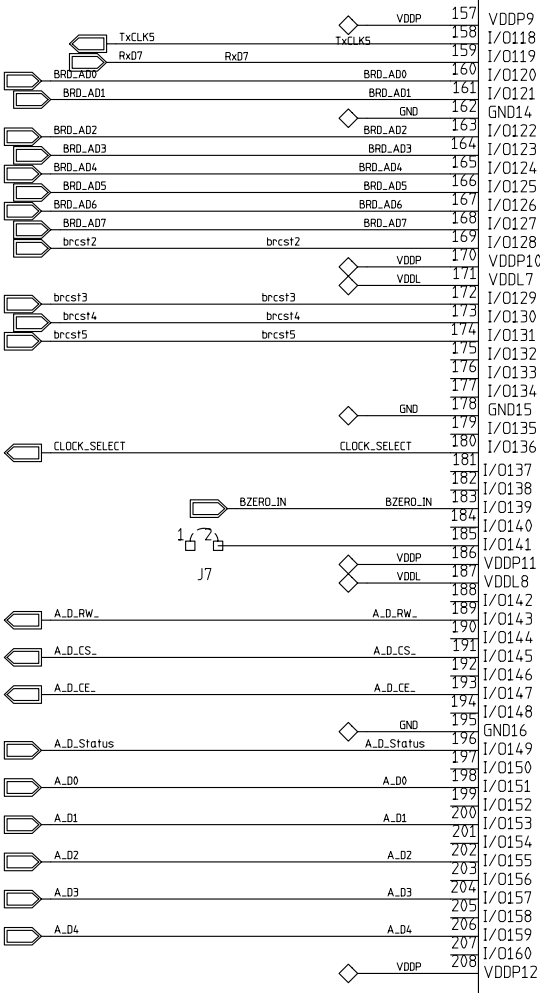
157 VDDP VDDP9
158 TxCLK5 TxCLK5 I/O118
159 RxD7 RxD7 I/O119
160 BRD_AD0 BRD_AD0 I/O120
161 BRD_AD1 BRD_AD1 I/O121
162 GND GND14
163 BRD_AD2 BRD_AD2 I/O122
164 BRD_AD3 BRD_AD3 I/O123
165 BRD_AD4 BRD_AD4 I/O124
166 BRD_AD5 BRD_AD5 I/O125
167 BRD_AD6 BRD_AD6 I/O126
168 BRD_AD7 BRD_AD7 I/O127
169 brcst2 brcst2 I/O128
170 VDDP VDDP10
171 VDDL VDDL7
172 brcst3 brcst3 I/O129
173 brcst4 brcst4 I/O130
174 brcst5 brcst5 I/O131
175 I/O132
176 I/O133
177 I/O134
178 GND GND15
179 I/O135
180 CLOCK_SELECT CLOCK_SELECT I/O136
181 I/O137
182 I/O138
183 BZERO_IN BZERO_IN I/O139
184 I/O140
185 1 2 I/O141
J7
186 VDDP VDDP11
187 VDDL VDDL8
188 I/O142
189 A_D_RW_ A_D_RW_ I/O143
190 I/O144
191 A_D_CS_ A_D_CS_ I/O145
192 I/O146
193 A_D_CE_ A_D_CE_ I/O147
194 I/O148
195 GND GND16
196 A_D_Status A_D_Status I/O149
197 I/O150
198 A_D0 A_D0 I/O151
199 I/O152
200 A_D1 A_D1 I/O153
201 I/O154
202 A_D2 A_D2 I/O155
203 I/O156
204 A_D3 A_D3 I/O157
205 I/O158
206 A_D4 A_D4 I/O159
207 I/O160
208 VDDP VDDP12